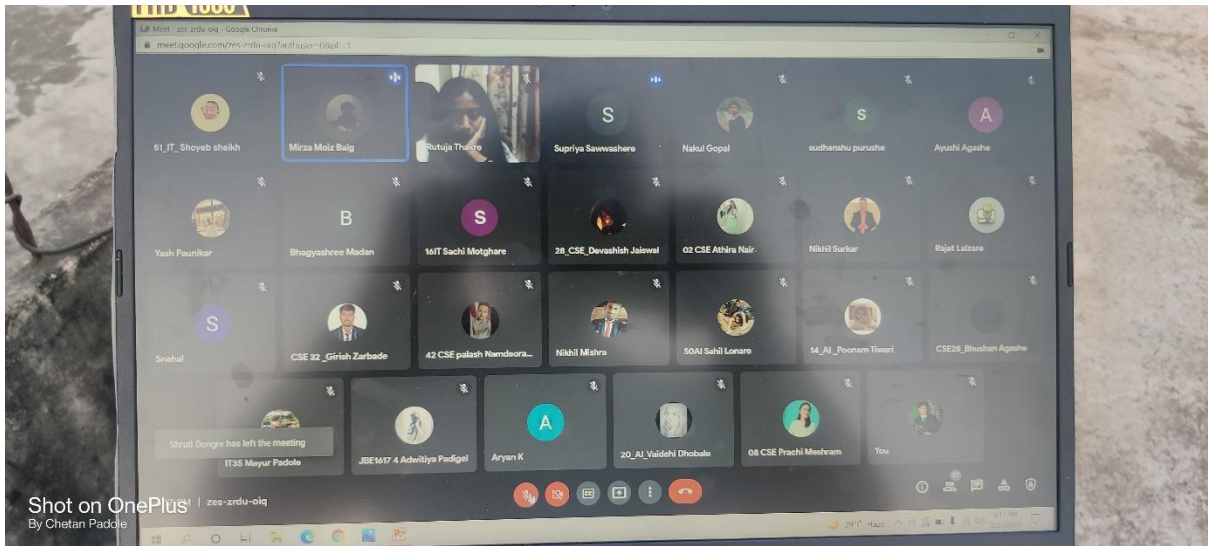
Meet - zes-zrdu-oiq - Google Chrome
meet.google.com/zes-zrdu-oiq?authuser=0&pli=1

51_IT_Shoyeb sheikh
Mirza Moiz Baig
Rutuja Thakre
S
Supriya Sawwashere
Nakul Gopal
S
sudhanshu purushe
A
Ayushi Agashe
Yash Paunikar
B
Bhagyashree Madan
S
16IT Sachi Motghare
28_CSE_Devashish Jaiswal
02 CSE Athira Nair
Nikhil Surkar
Rajat Lalzare
S
Snehal
CSE 32_Girish Zarbade
42 CSE palash Namdeora...
Nikhil Mishra
50AI Sahil Lonare
14_AI_Poonam Tiwari
CSE28_Bhushan Agashe
Shruti Dongre has left the meeting
IT35 Mayur Padole
JBE1617 4 Adwitiya Padigel
A
Aryan K
20_AI_Vaidehi Dhobale
08 CSE Prachi Meshram
You

| zes-zrdu-oiq

39°C Haze

Shot on OnePlus
By Chetan Padole